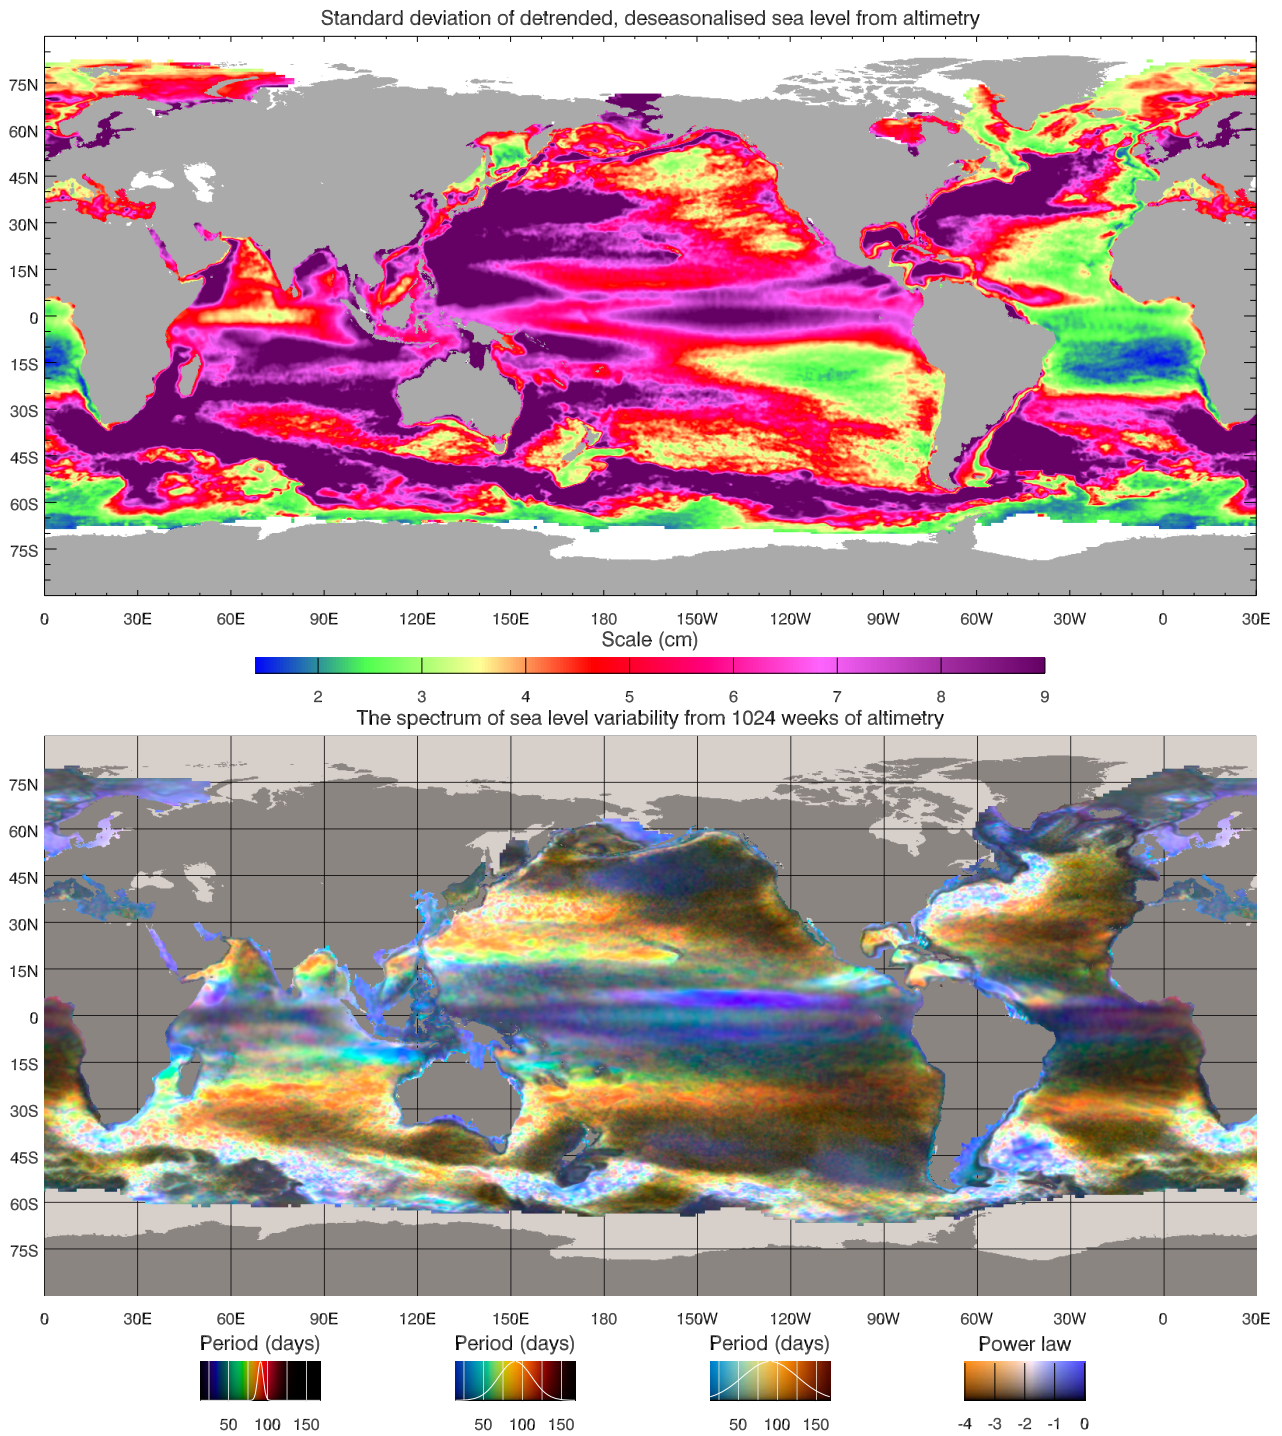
Standard deviation of detrended, deseasonalised sea level from altimetry

75N
60N
45N
30N
15N
0
15S
30S
45S
60S
75S

0 30E 60E 90E 120E 150E 180 150W 120W 90W 60W 30W 0 30E

Scale (cm)

2 3 4 5 6 7 8 9

The spectrum of sea level variability from 1024 weeks of altimetry

75N
60N
45N
30N
15N
0
15S
30S
45S
60S
75S

0 30E 60E 90E 120E 150E 180 150W 120W 90W 60W 30W 0 30E

Period (days)
50 100 150

Period (days)
50 100 150

Period (days)
50 100 150

Power law
-4 -3 -2 -1 0